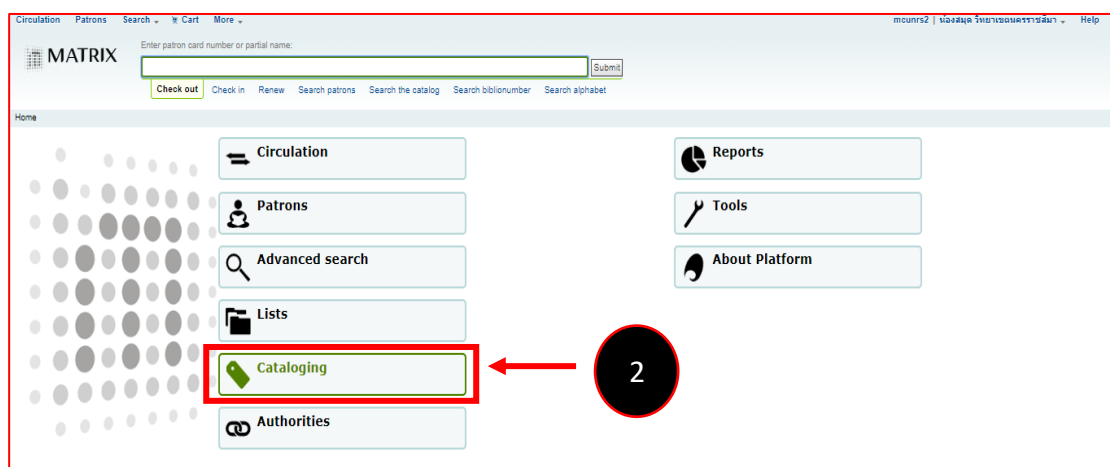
Circulation Patrons Search Cart More

mcunrs2 | ห้องสมุด วิทยาเขตนครราชสีมา Help

MATRIX

Enter patron card number or partial name:

Submit

Check out Check in Renew Search patrons Search the catalog Search biblionumber Search alphabet

Home

Circulation

Patrons

Advanced search

Lists

Cataloging

Authorities

Reports

Tools

About Platform

2